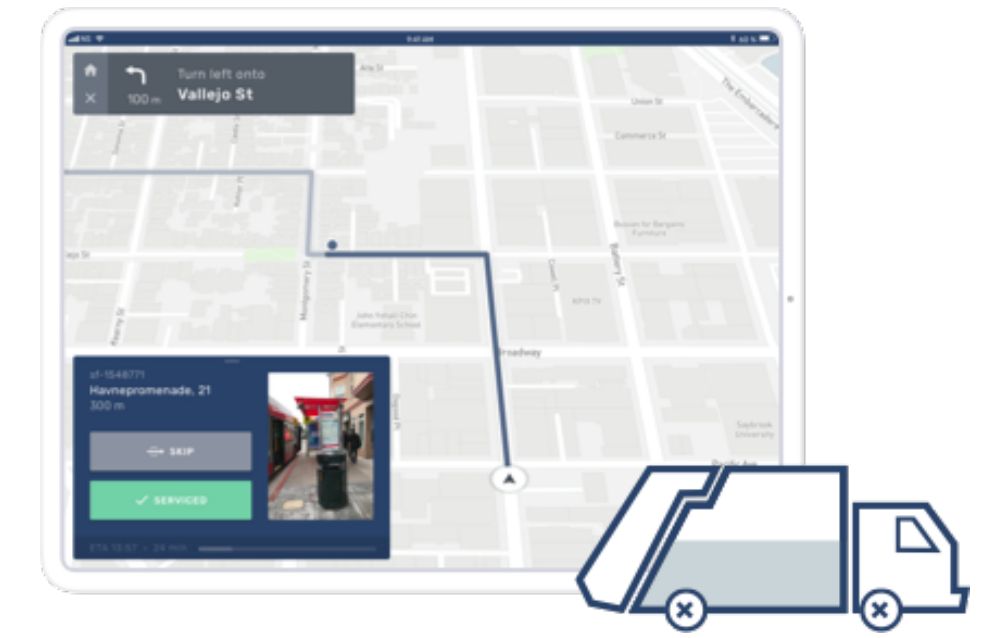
Turn left onto
100 m
Vallejo St

Alta St
Union St
Commerce St
The Embarcadero
Vallejo St
Montgomery St
Kearny St
Grant Ave
Broadway
Battery St
Front St
Osgood Pl
John Yehall Chin Elementary School
KPIX TV
Saybrook University
Pacific Ave

sf-1548771
Havnepromenade, 21
300 m

SKIP

SERVICED

ETA 12:57 · 24 min